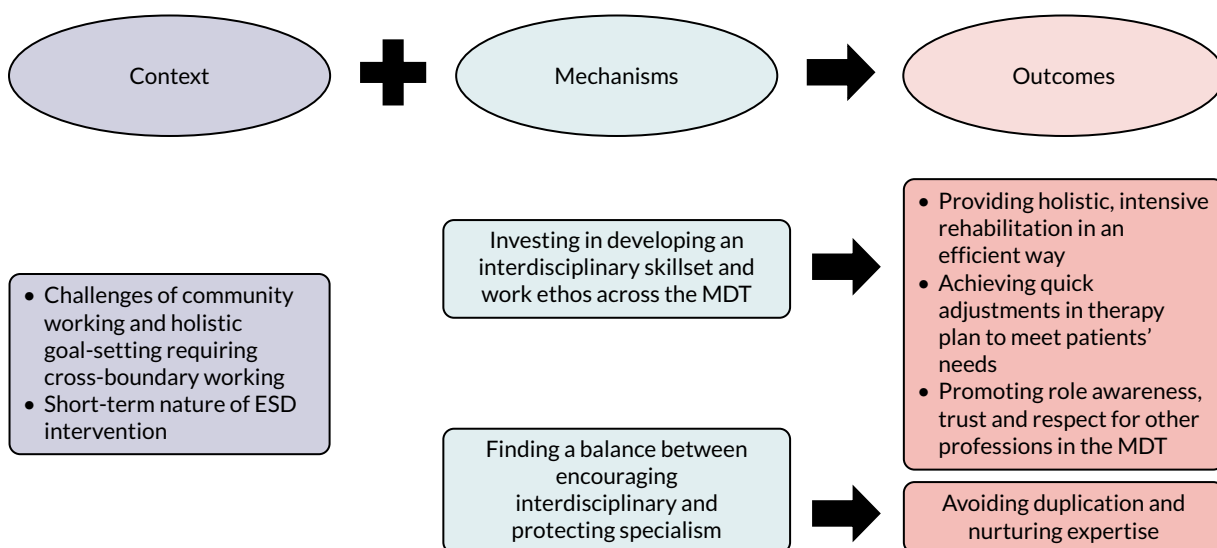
Context

Mechanisms

Outcomes

• Challenges of community working and holistic goal-setting requiring cross-boundary working
• Short-term nature of ESD intervention

Investing in developing an interdisciplinary skillset and work ethos across the MDT

Finding a balance between encouraging interdisciplinary and protecting specialism

• Providing holistic, intensive rehabilitation in an efficient way
• Achieving quick adjustments in therapy plan to meet patients' needs
• Promoting role awareness, trust and respect for other professions in the MDT

Avoiding duplication and nurturing expertise